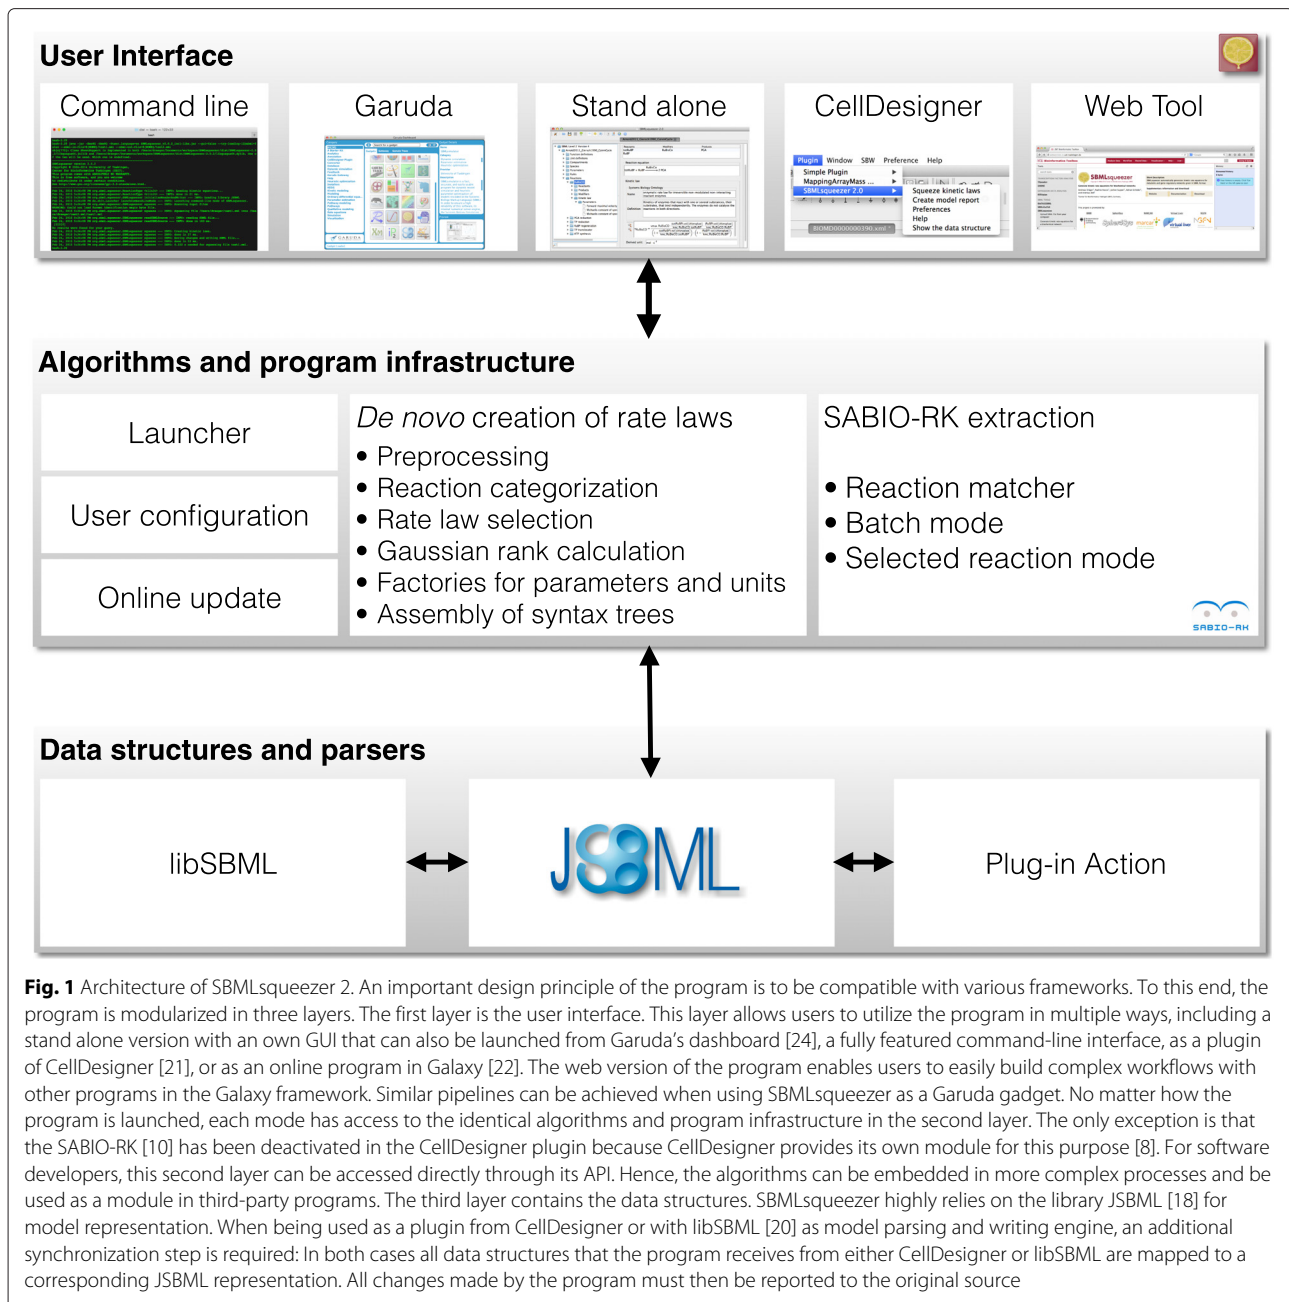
User Interface

Command line

Garuda

Stand alone

CellDesigner

Web Tool

Plugin Window SBW Preference Help

Simple Plugin

MappingArrayMass ...

SBMLsqueezer 2.0

Squeeze kinetic laws

Create model report

Preferences

Help

Show the data structure

Algorithms and program infrastructure

Launcher

User configuration

Online update

*De novo* creation of rate laws

• Preprocessing
• Reaction categorization
• Rate law selection
• Gaussian rank calculation
• Factories for parameters and units
• Assembly of syntax trees

SABIO-RK extraction

• Reaction matcher
• Batch mode
• Selected reaction mode

SABIO-RK

Data structures and parsers

libSBML

JSBML

Plug-in Action

**Fig. 1** Architecture of SBMLsqueezer 2. An important design principle of the program is to be compatible with various frameworks. To this end, the program is modularized in three layers. The first layer is the user interface. This layer allows users to utilize the program in multiple ways, including a stand alone version with an own GUI that can also be launched from Garuda's dashboard [24], a fully featured command-line interface, as a plugin of CellDesigner [21], or as an online program in Galaxy [22]. The web version of the program enables users to easily build complex workflows with other programs in the Galaxy framework. Similar pipelines can be achieved when using SBMLsqueezer as a Garuda gadget. No matter how the program is launched, each mode has access to the identical algorithms and program infrastructure in the second layer. The only exception is that the SABIO-RK [10] has been deactivated in the CellDesigner plugin because CellDesigner provides its own module for this purpose [8]. For software developers, this second layer can be accessed directly through its API. Hence, the algorithms can be embedded in more complex processes and be used as a module in third-party programs. The third layer contains the data structures. SBMLsqueezer highly relies on the library JSBML [18] for model representation. When being used as a plugin from CellDesigner or with libSBML [20] as model parsing and writing engine, an additional synchronization step is required: In both cases all data structures that the program receives from either CellDesigner or libSBML are mapped to a corresponding JSBML representation. All changes made by the program must then be reported to the original source